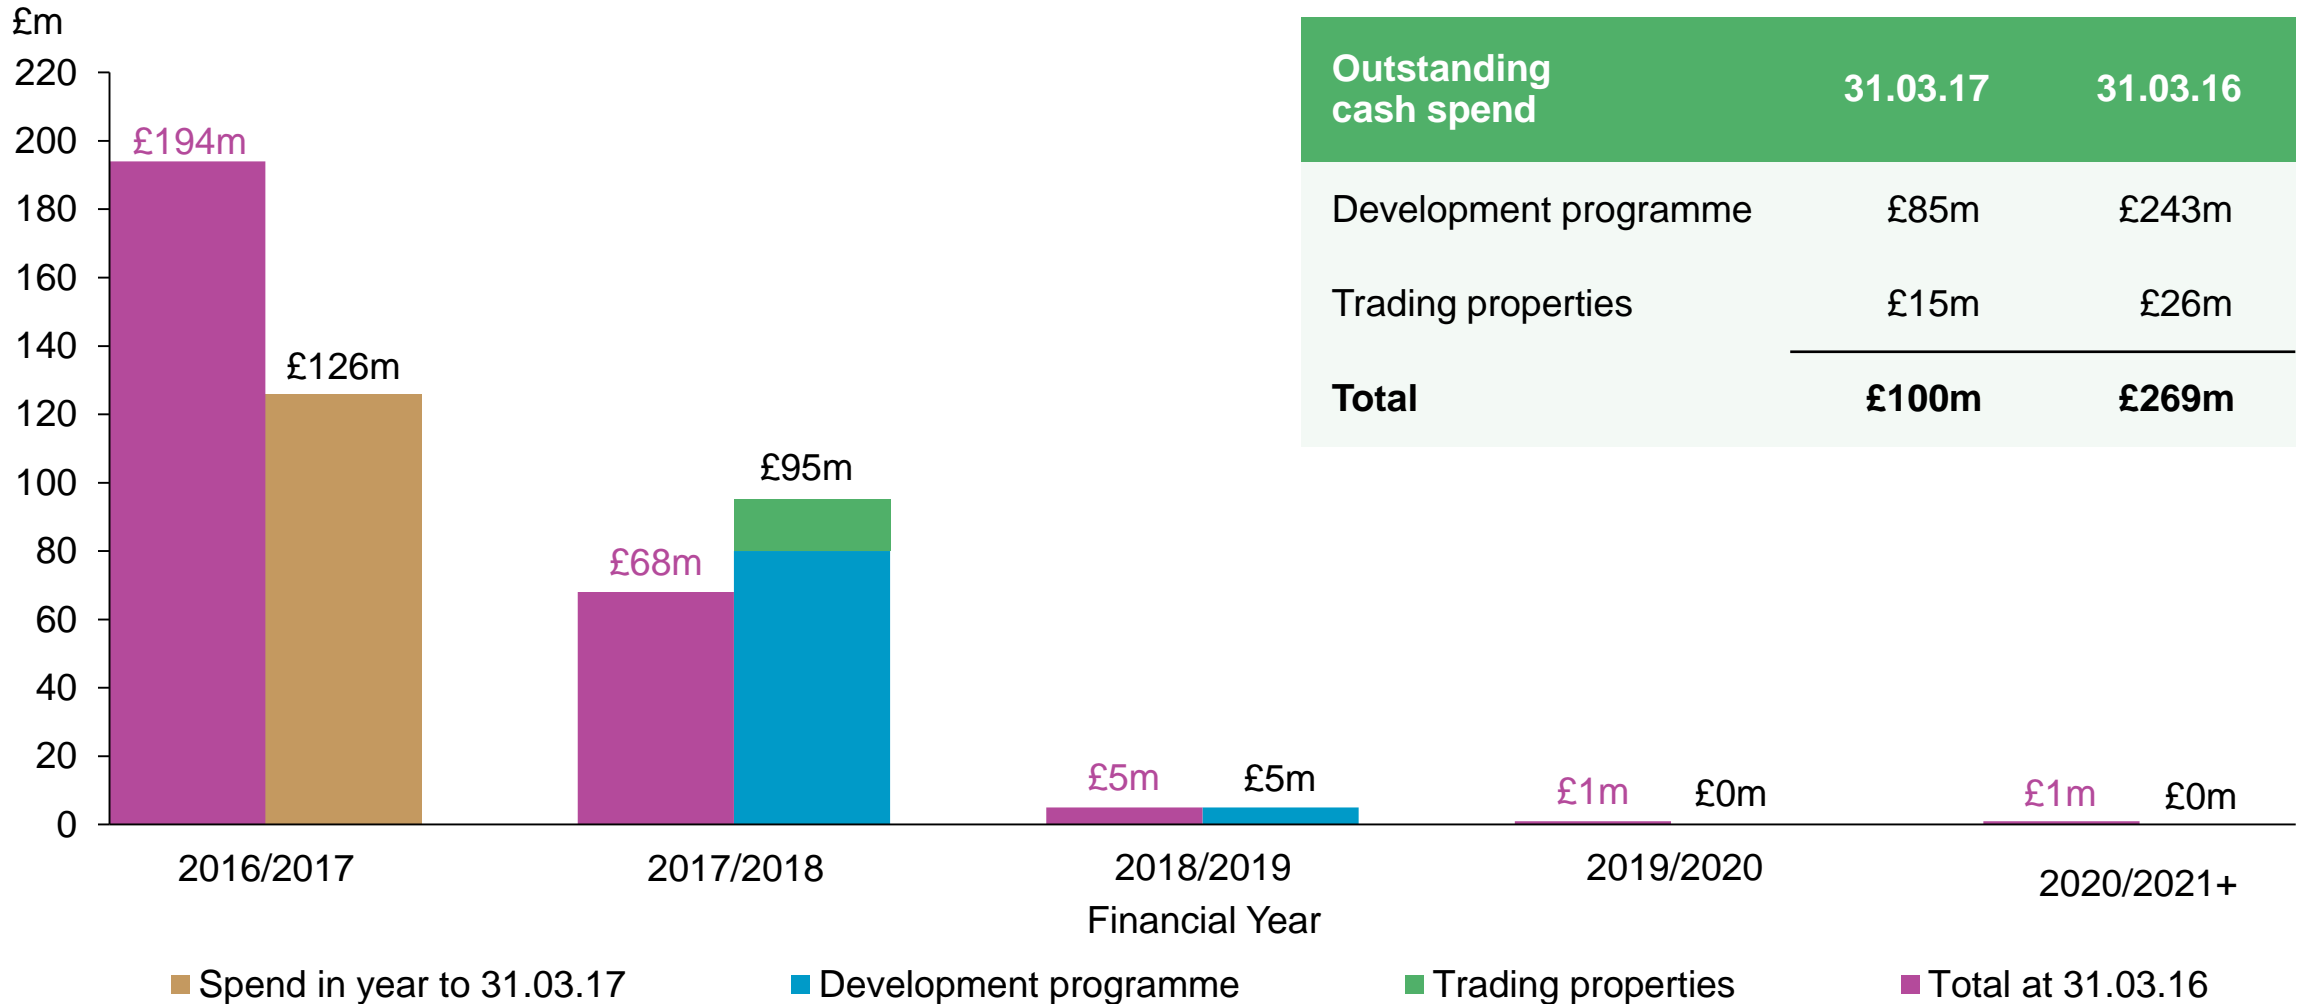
£m
220
200
180
160
140
120
100
80
60
40
20
0

£194m
£126m
£68m
£95m
£5m
£5m
£1m
£0m
£1m
£0m

2016/2017
2017/2018
2018/2019
2019/2020
2020/2021+
Financial Year

| Outstanding cash spend | 31.03.17 | 31.03.16 |
|---|---|---|
| Development programme | £85m | £243m |
| Trading properties | £15m | £26m |
| **Total** | **£100m** | **£269m** |

Spend in year to 31.03.17
Development programme
Trading properties
Total at 31.03.16